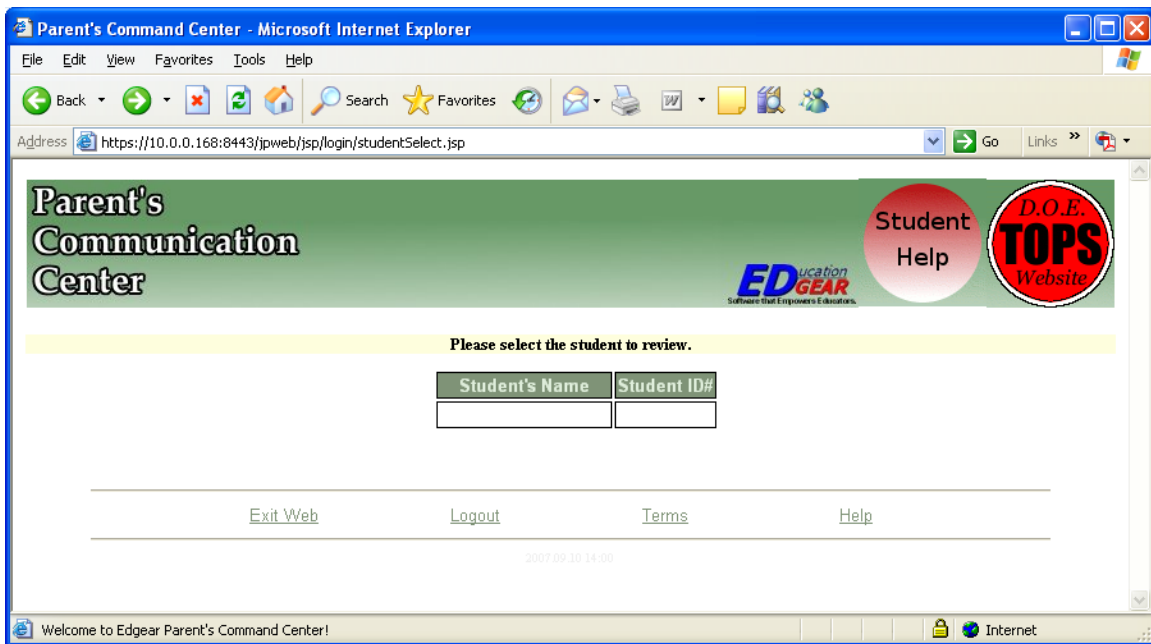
Parent's Command Center - Microsoft Internet Explorer

File Edit View Favorites Tools Help

Back Search Favorites

Address https://10.0.0.168:8443/jpweb/jsp/login/studentSelect.jsp Go Links

Parent's Communication Center

EDucation GEAR
Software that Empowers Educators.

Student Help

D.O.E. TOPS Website

Please select the student to review.

| Student's Name | Student ID# |
|---|---|
| | |

Exit Web Logout Terms Help

2007.09.10 14:00

Welcome to Edgear Parent's Command Center!

Internet